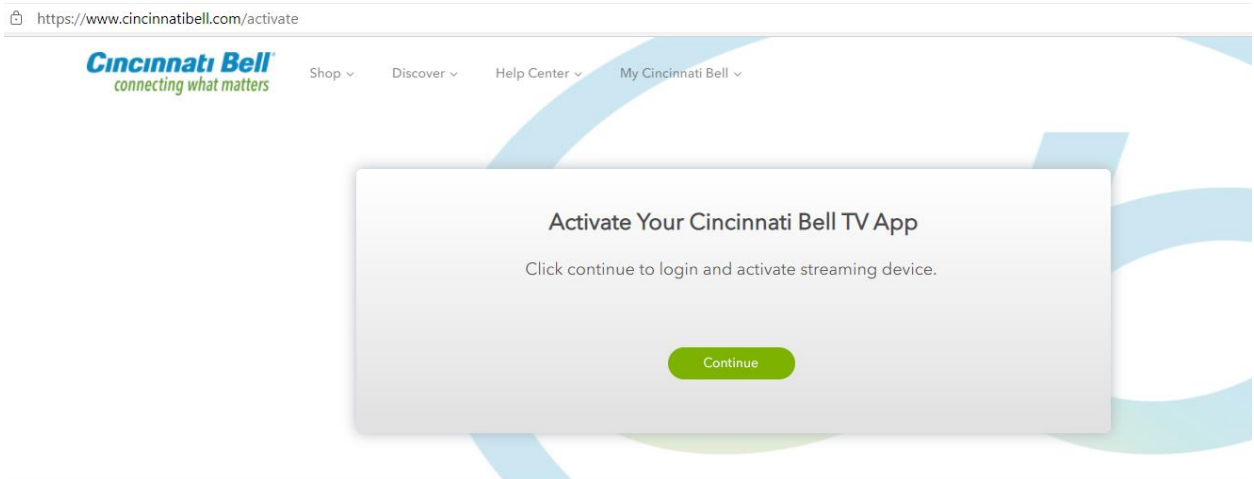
https://www.cincinnatibell.com/activate

Cincinnati Bell®
connecting what matters

Shop ⌄ Discover ⌄ Help Center ⌄ My Cincinnati Bell ⌄

Activate Your Cincinnati Bell TV App

Click continue to login and activate streaming device.

Continue